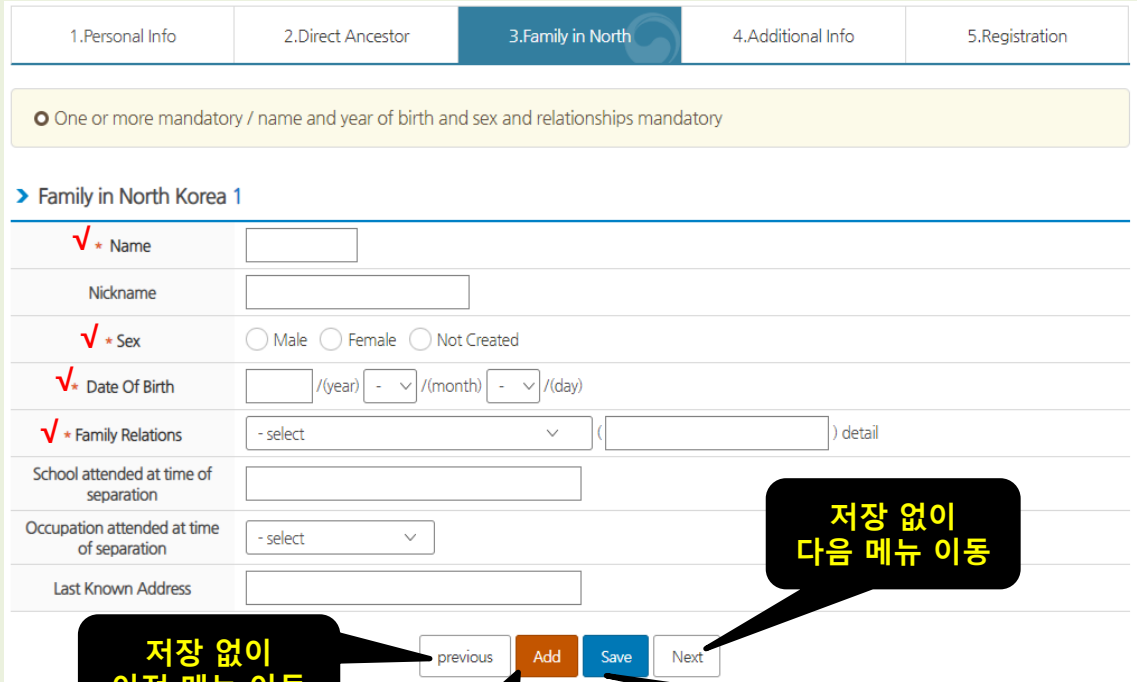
1.Personal Info | 2.Direct Ancestor | 3.Family in North | 4.Additional Info | 5.Registration

One or more mandatory / name and year of birth and sex and relationships mandatory

Family in North Korea 1

√ * Name

Nickname

√ * Sex
Male Female Not Created

√* Date Of Birth
/(year) - /(month) - /(day)

√ * Family Relations
- select ( ) detail

School attended at time of separation

Occupation attended at time of separation
- select

Last Known Address

저장 없이
다음 메뉴 이동

저장 없이
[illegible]

previous Add Save Next